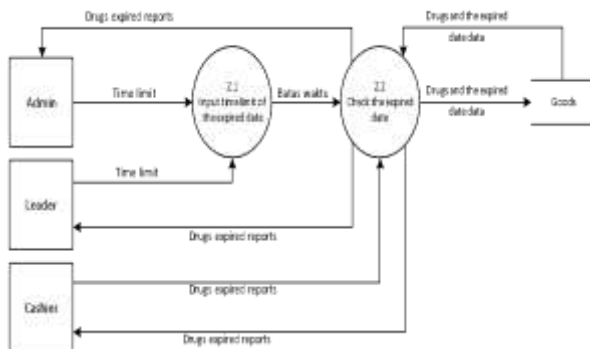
Drugs expired reports

Drugs and the expired date data

Admin

Time limit

Z.1
Input time limit of the expired date

Batas waktu

Z.2
Check the expired date

Drugs and the expired date data

Goods

Leader

Time limit

Drugs expired reports

Cashier

Drugs expired reports

Drugs expired reports